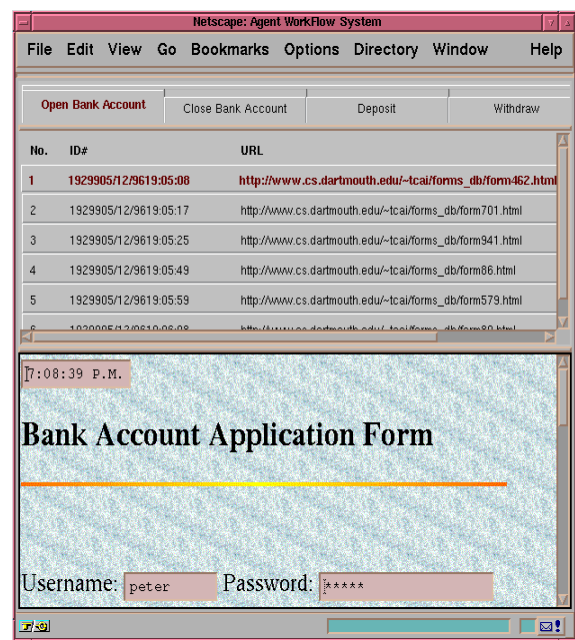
Netscape: Agent WorkFlow System

File Edit View Go Bookmarks Options Directory Window Help

Open Bank Account | Close Bank Account | Deposit | Withdraw

| No. | ID# | URL |
|---|---|---|
| 1 | 1929905/12/9619:05:08 | http://www.cs.dartmouth.edu/~tcai/forms_db/form462.html |
| 2 | 1929905/12/9619:05:17 | http://www.cs.dartmouth.edu/~tcai/forms_db/form701.html |
| 3 | 1929905/12/9619:05:25 | http://www.cs.dartmouth.edu/~tcai/forms_db/form941.html |
| 4 | 1929905/12/9619:05:49 | http://www.cs.dartmouth.edu/~tcai/forms_db/form86.html |
| 5 | 1929905/12/9619:05:59 | http://www.cs.dartmouth.edu/~tcai/forms_db/form579.html |
| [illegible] | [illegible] | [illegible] |

7:08:39 P.M.

Bank Account Application Form

Username: peter Password: *****